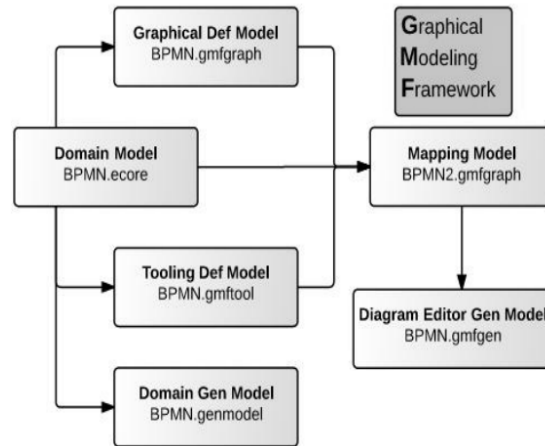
Graphical Def Model
BPMN.gmfgraph

Graphical
Modeling
Framework

Domain Model
BPMN.ecore

Mapping Model
BPMN2.gmfgraph

Tooling Def Model
BPMN.gmftool

Diagram Editor Gen Model
BPMN.gmfgen

Domain Gen Model
BPMN.genmodel